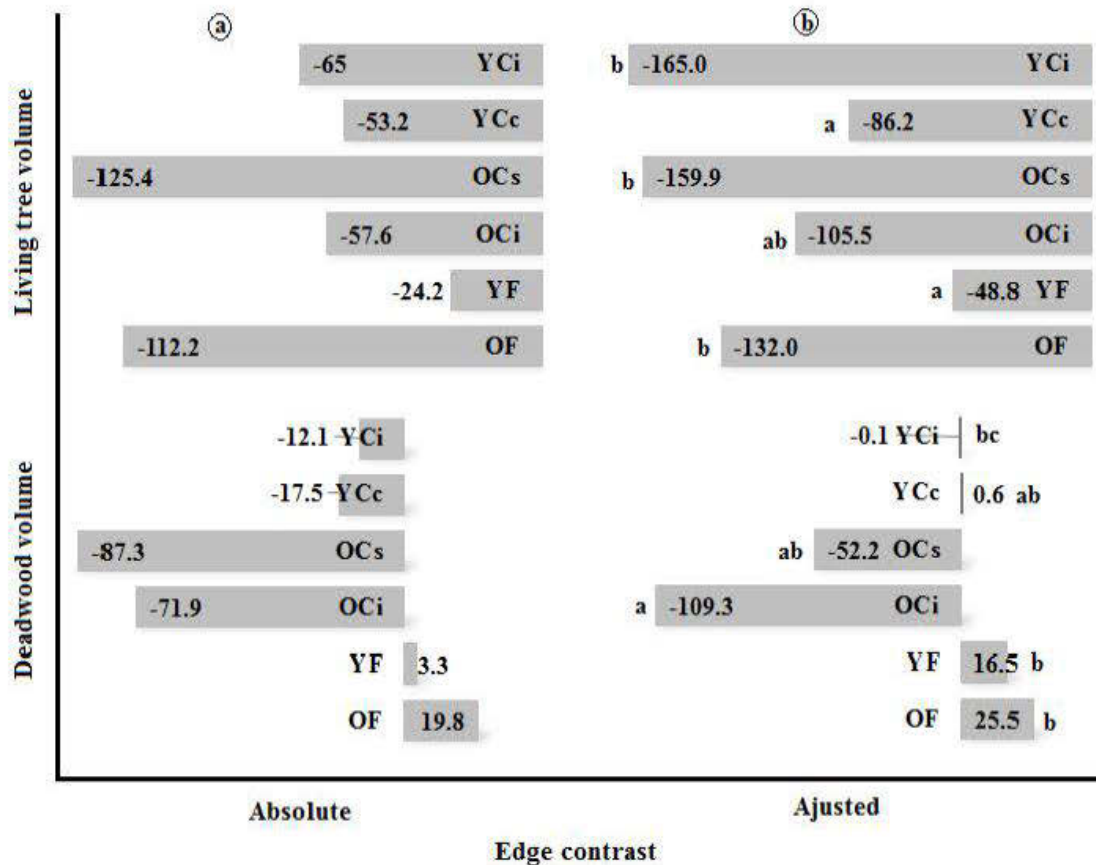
a

-65 YCi

-53.2 YCc

-125.4 OCs

-57.6 OCi

-24.2 YF

-112.2 OF

-12.1 YCi

-17.5 YCc

-87.3 OCs

-71.9 OCi

YF 3.3

OF 19.8

b

b -165.0 YCi

a -86.2 YCc

b -159.9 OCs

ab -105.5 OCi

a -48.8 YF

b -132.0 OF

-0.1 YCi bc

YCc 0.6 ab

ab -52.2 OCs

a -109.3 OCi

YF 16.5 b

OF 25.5 b

Living tree volume

Deadwood volume

Absolute

Ajusted

Edge contrast